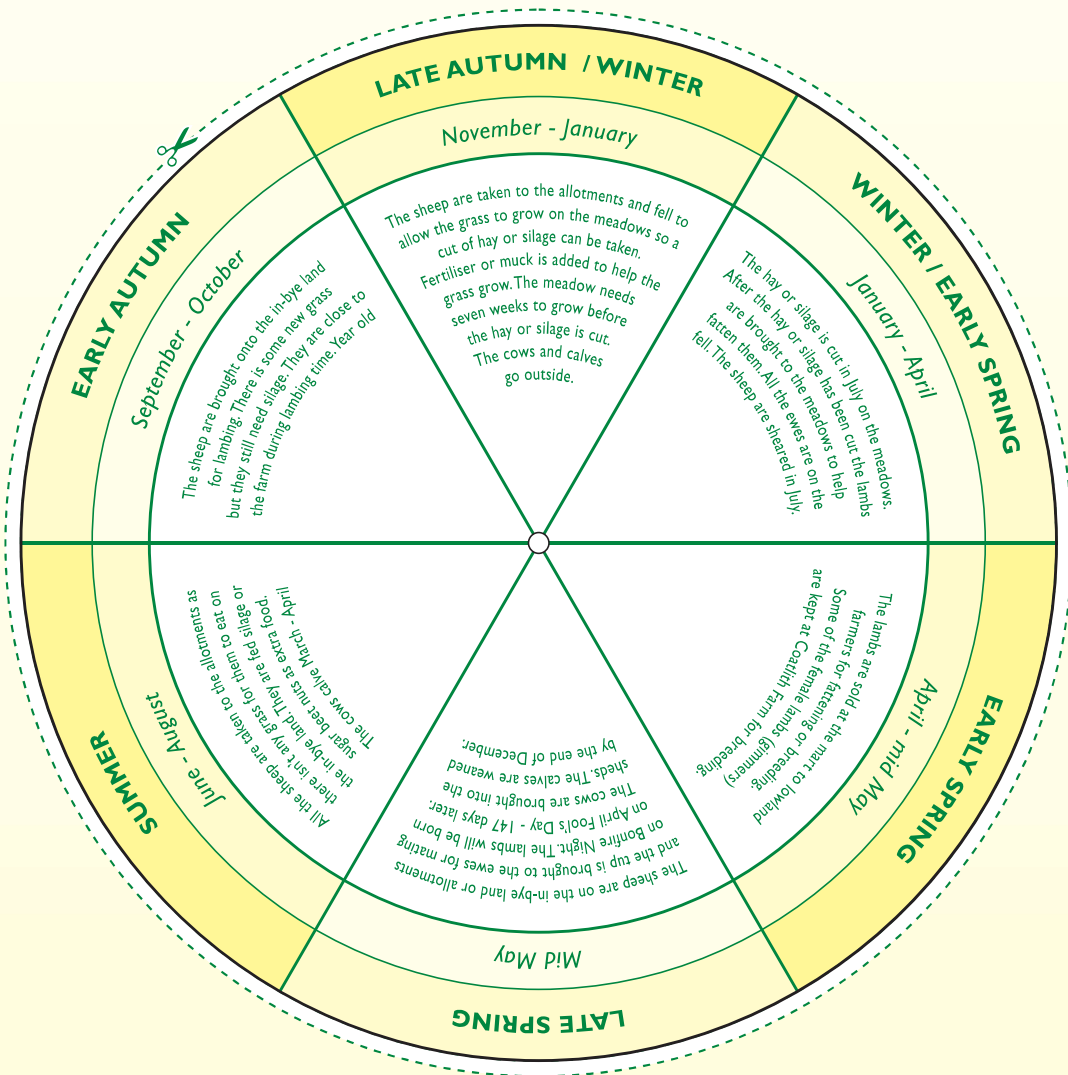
LATE AUTUMN / WINTER

November - January

The sheep are taken to the allotments and fell to allow the grass to grow on the meadows so a cut of hay or silage can be taken. Fertiliser or muck is added to help the grass grow. The meadow needs seven weeks to grow before the hay or silage is cut. The cows and calves go outside.

WINTER / EARLY SPRING

January - April

The hay or silage is cut in July on the meadows. After the hay or silage has been cut the lambs are brought to the meadows to help fatten them. All the ewes are on the fell. The sheep are sheared in July.

EARLY SPRING

April - mid May

The lambs are sold at the mart to lowland farmers for fattening or breeding. Some of the female lambs (gimmers) are kept at Coatlith Farm for breeding.

LATE SPRING

Mid May

The sheep are on the in-bye land or allotments and the tup is brought to the ewes for mating on Bonfire Night. The lambs will be born on April Fool's Day - 147 days later. The cows are brought into the sheds. The calves are weaned by the end of December.

SUMMER

June - August

All the sheep are taken to the allotments as there isn't any grass for them to eat on the in-bye land. They are fed silage or sugar beet nuts as extra food. The cows calve March - April

EARLY AUTUMN

September - October

The sheep are brought onto the in-bye land for lambing. There is some new grass but they still need silage. They are close to the farm during lambing time. Year old